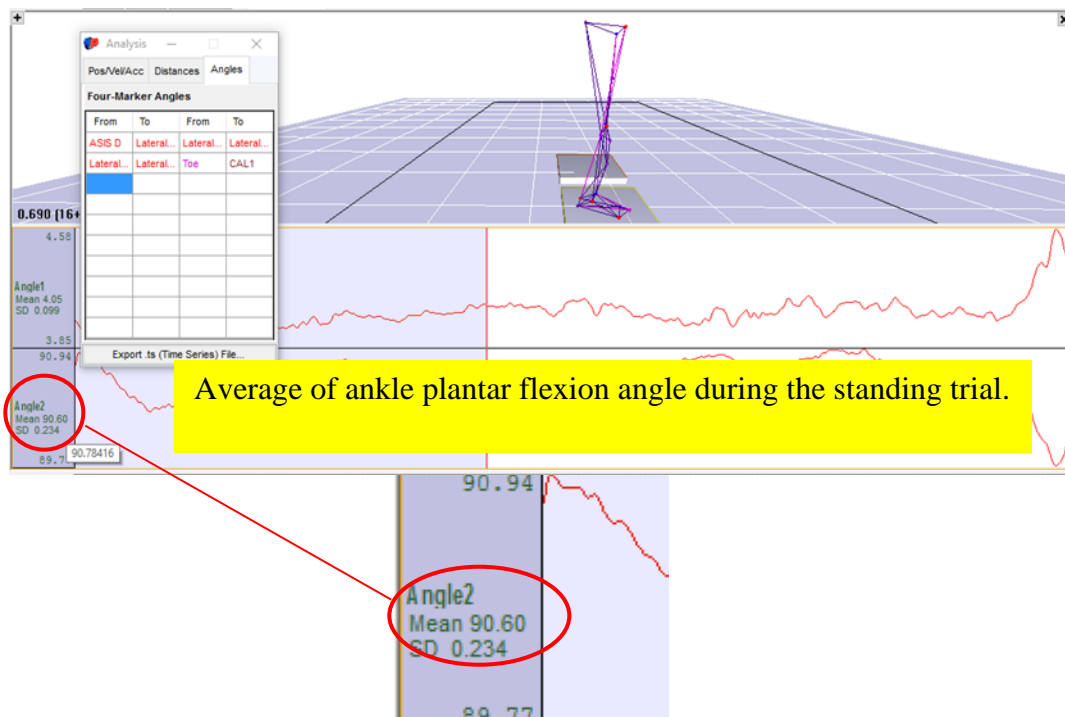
+
×
Analysis
Pos/Vel/Acc Distances Angles
Four-Marker Angles

| From | To | From | To |
|---|---|---|---|
| ASIS D | Lateral... | Lateral... | Lateral... |
| Lateral... | Lateral... | Toe | CAL1 |
| | | | |

Export .ts (Time Series) File...

0.690 [16

4.58
Angle1
Mean 4.05
SD 0.099
3.85

90.94
Angle2
Mean 90.60
SD 0.234
90.78416
89.7

Average of ankle plantar flexion angle during the standing trial.

90.94
Angle2
Mean 90.60
SD 0.234
89.77